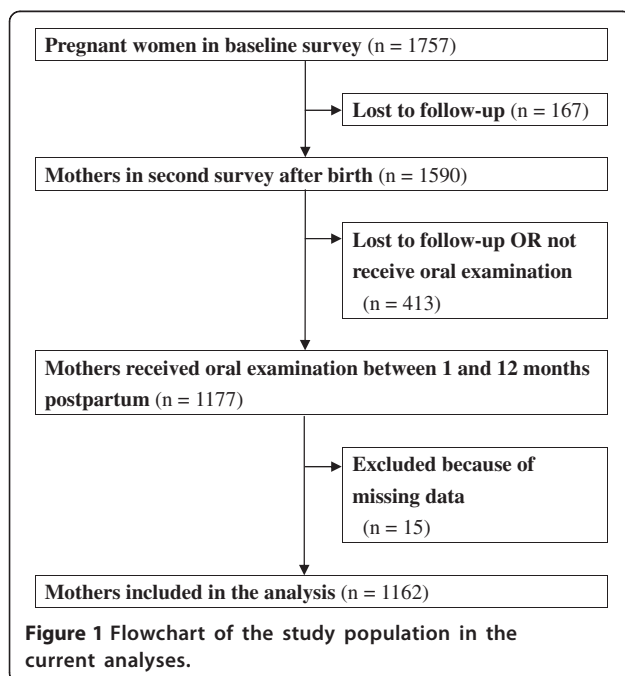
**Pregnant women in baseline survey** (n = 1757)

**Lost to follow-up** (n = 167)

**Mothers in second survey after birth** (n = 1590)

**Lost to follow-up OR not receive oral examination** (n = 413)

**Mothers received oral examination between 1 and 12 months postpartum** (n = 1177)

**Excluded because of missing data** (n = 15)

**Mothers included in the analysis** (n = 1162)

**Figure 1 Flowchart of the study population in the current analyses.**